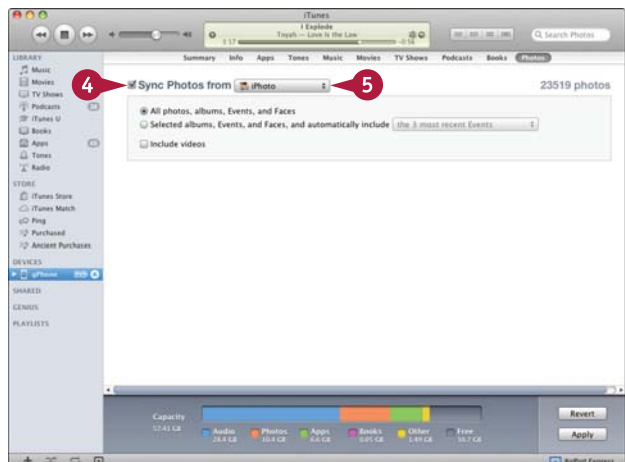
iTunes

I Explode
Tiyah — Love is the Law
1:17 -0:16

Search Photos

LIBRARY
Music
Movies
TV Shows
Podcasts
iTunes U
Books
Apps
Tones
Radio

STORE
iTunes Store
iTunes Match
Ping
Purchased
Ancient Purchases

DEVICES
gPhone

SHARED

GENIUS

PLAYLISTS

Summary Info Apps Tones Music Movies TV Shows Podcasts Books Photos

4

Sync Photos from iPhoto

5

23519 photos

All photos, albums, Events, and Faces

Selected albums, Events, and Faces, and automatically include the 3 most recent Events

Include videos

Capacity
57.41 GB

Audio
28.4 GB

Photos
10.4 GB

Apps
6.6 GB

Books
0.05 GB

Other
3.49 GB

Free
10.7 GB

Revert

Apply